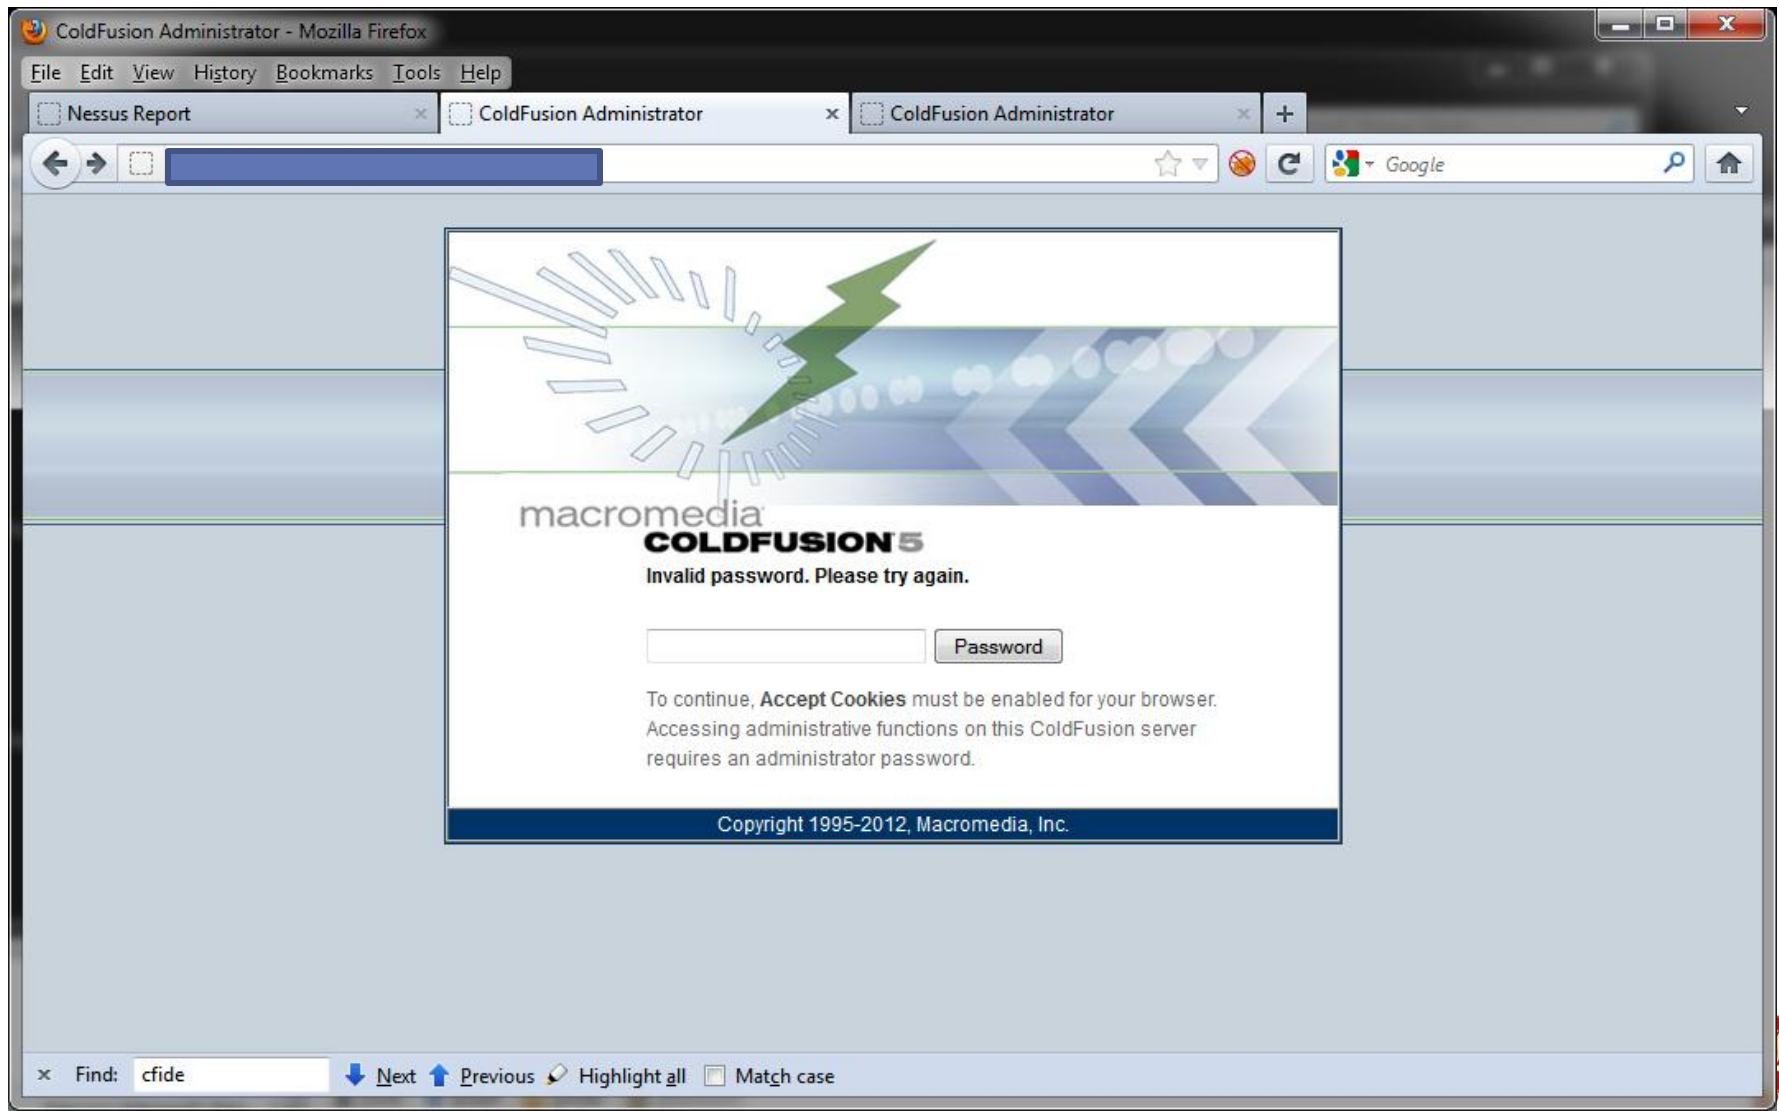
ColdFusion Administrator - Mozilla Firefox

File Edit View History Bookmarks Tools Help

Nessus Report
ColdFusion Administrator
ColdFusion Administrator

Google

macromedia
COLDFUSION 5

Invalid password. Please try again.

Password

To continue, Accept Cookies must be enabled for your browser. Accessing administrative functions on this ColdFusion server requires an administrator password.

Copyright 1995-2012, Macromedia, Inc.

× Find: cfide Next Previous Highlight all Match case